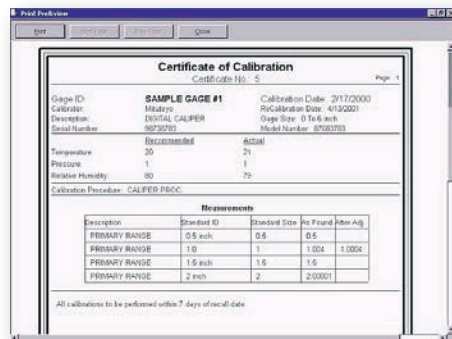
Print Preview

Print | Next Page | Prev Page | Close

Certificate of Calibration
Certificate No: 5

Page: 1

Gage ID: SAMPLE GAGE #1
Calibrator: Mitutoyo
Description: DIGITAL CALIPER
Serial Number: 98730783

Calibration Date: 2/17/2000
ReCalibration Date: 4/13/2001
Gage Size: 0 To 6 inch
Model Number: 07083783

| | Recommended | Actual |
|---|---|---|
| Temperature | 20 | 21 |
| Pressure | 1 | 1 |
| Relative Humidity | 80 | 79 |

Calibration Procedure: CALIPER PROC

Measurements

| Description | Standard ID | Standard Size | As Found | After Adj. |
|---|---|---|---|---|
| PRIMARY RANGE | 0.5 inch | 0.5 | 0.5 | |
| PRIMARY RANGE | 1.0 | 1 | 1.004 | 1.0004 |
| PRIMARY RANGE | 1.5 inch | 1.5 | 1.5 | |
| PRIMARY RANGE | 2 inch | 2 | 2.00001 | |

All calibrations to be performed within 7 days of recall date.